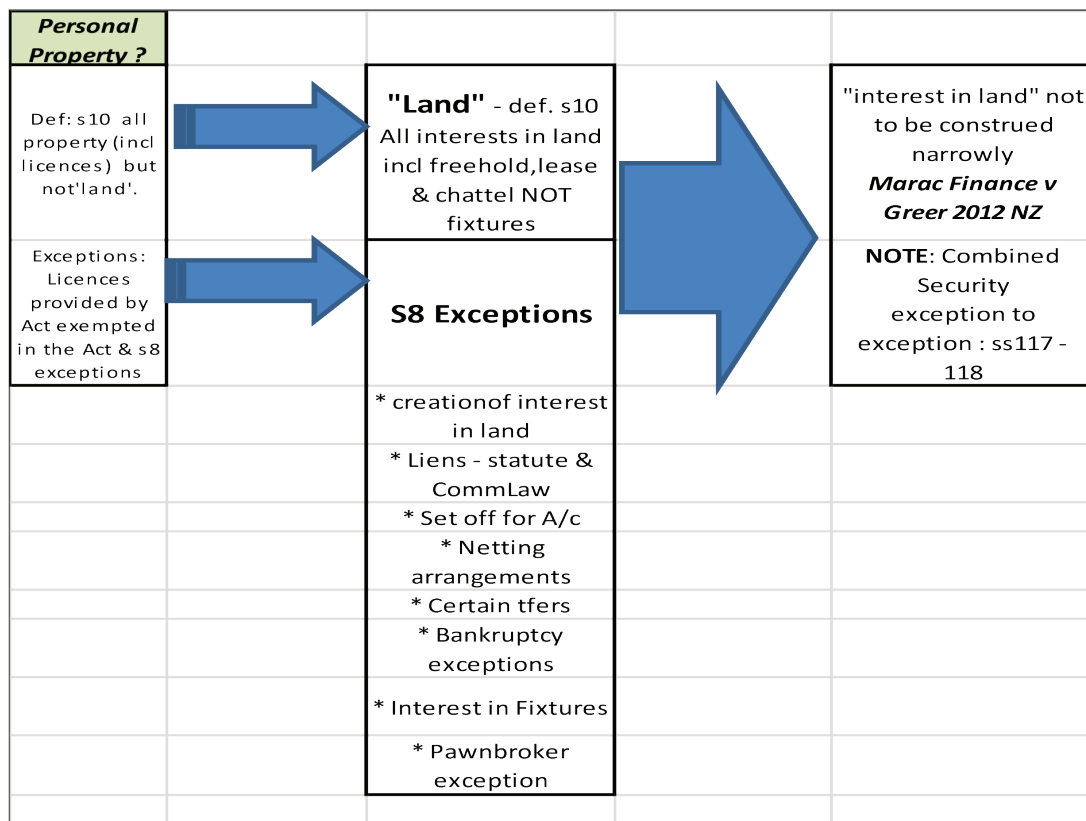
Personal Property ?

Def: s10 all property (incl licences) but not'land'.

Exceptions: Licences provided by Act exempted in the Act & s8 exceptions

"Land" - def. s10 All interests in land incl freehold,lease & chattel NOT fixtures

S8 Exceptions

* creationof interest in land
* Liens - statute & CommLaw
* Set off for A/c
* Netting arrangements
* Certain tfers
* Bankruptcy exceptions
* Interest in Fixtures
* Pawnbroker exception

"interest in land" not to be construed narrowly *Marac Finance v Greer 2012 NZ*

**NOTE**: Combined Security exception to exception : ss117 - 118